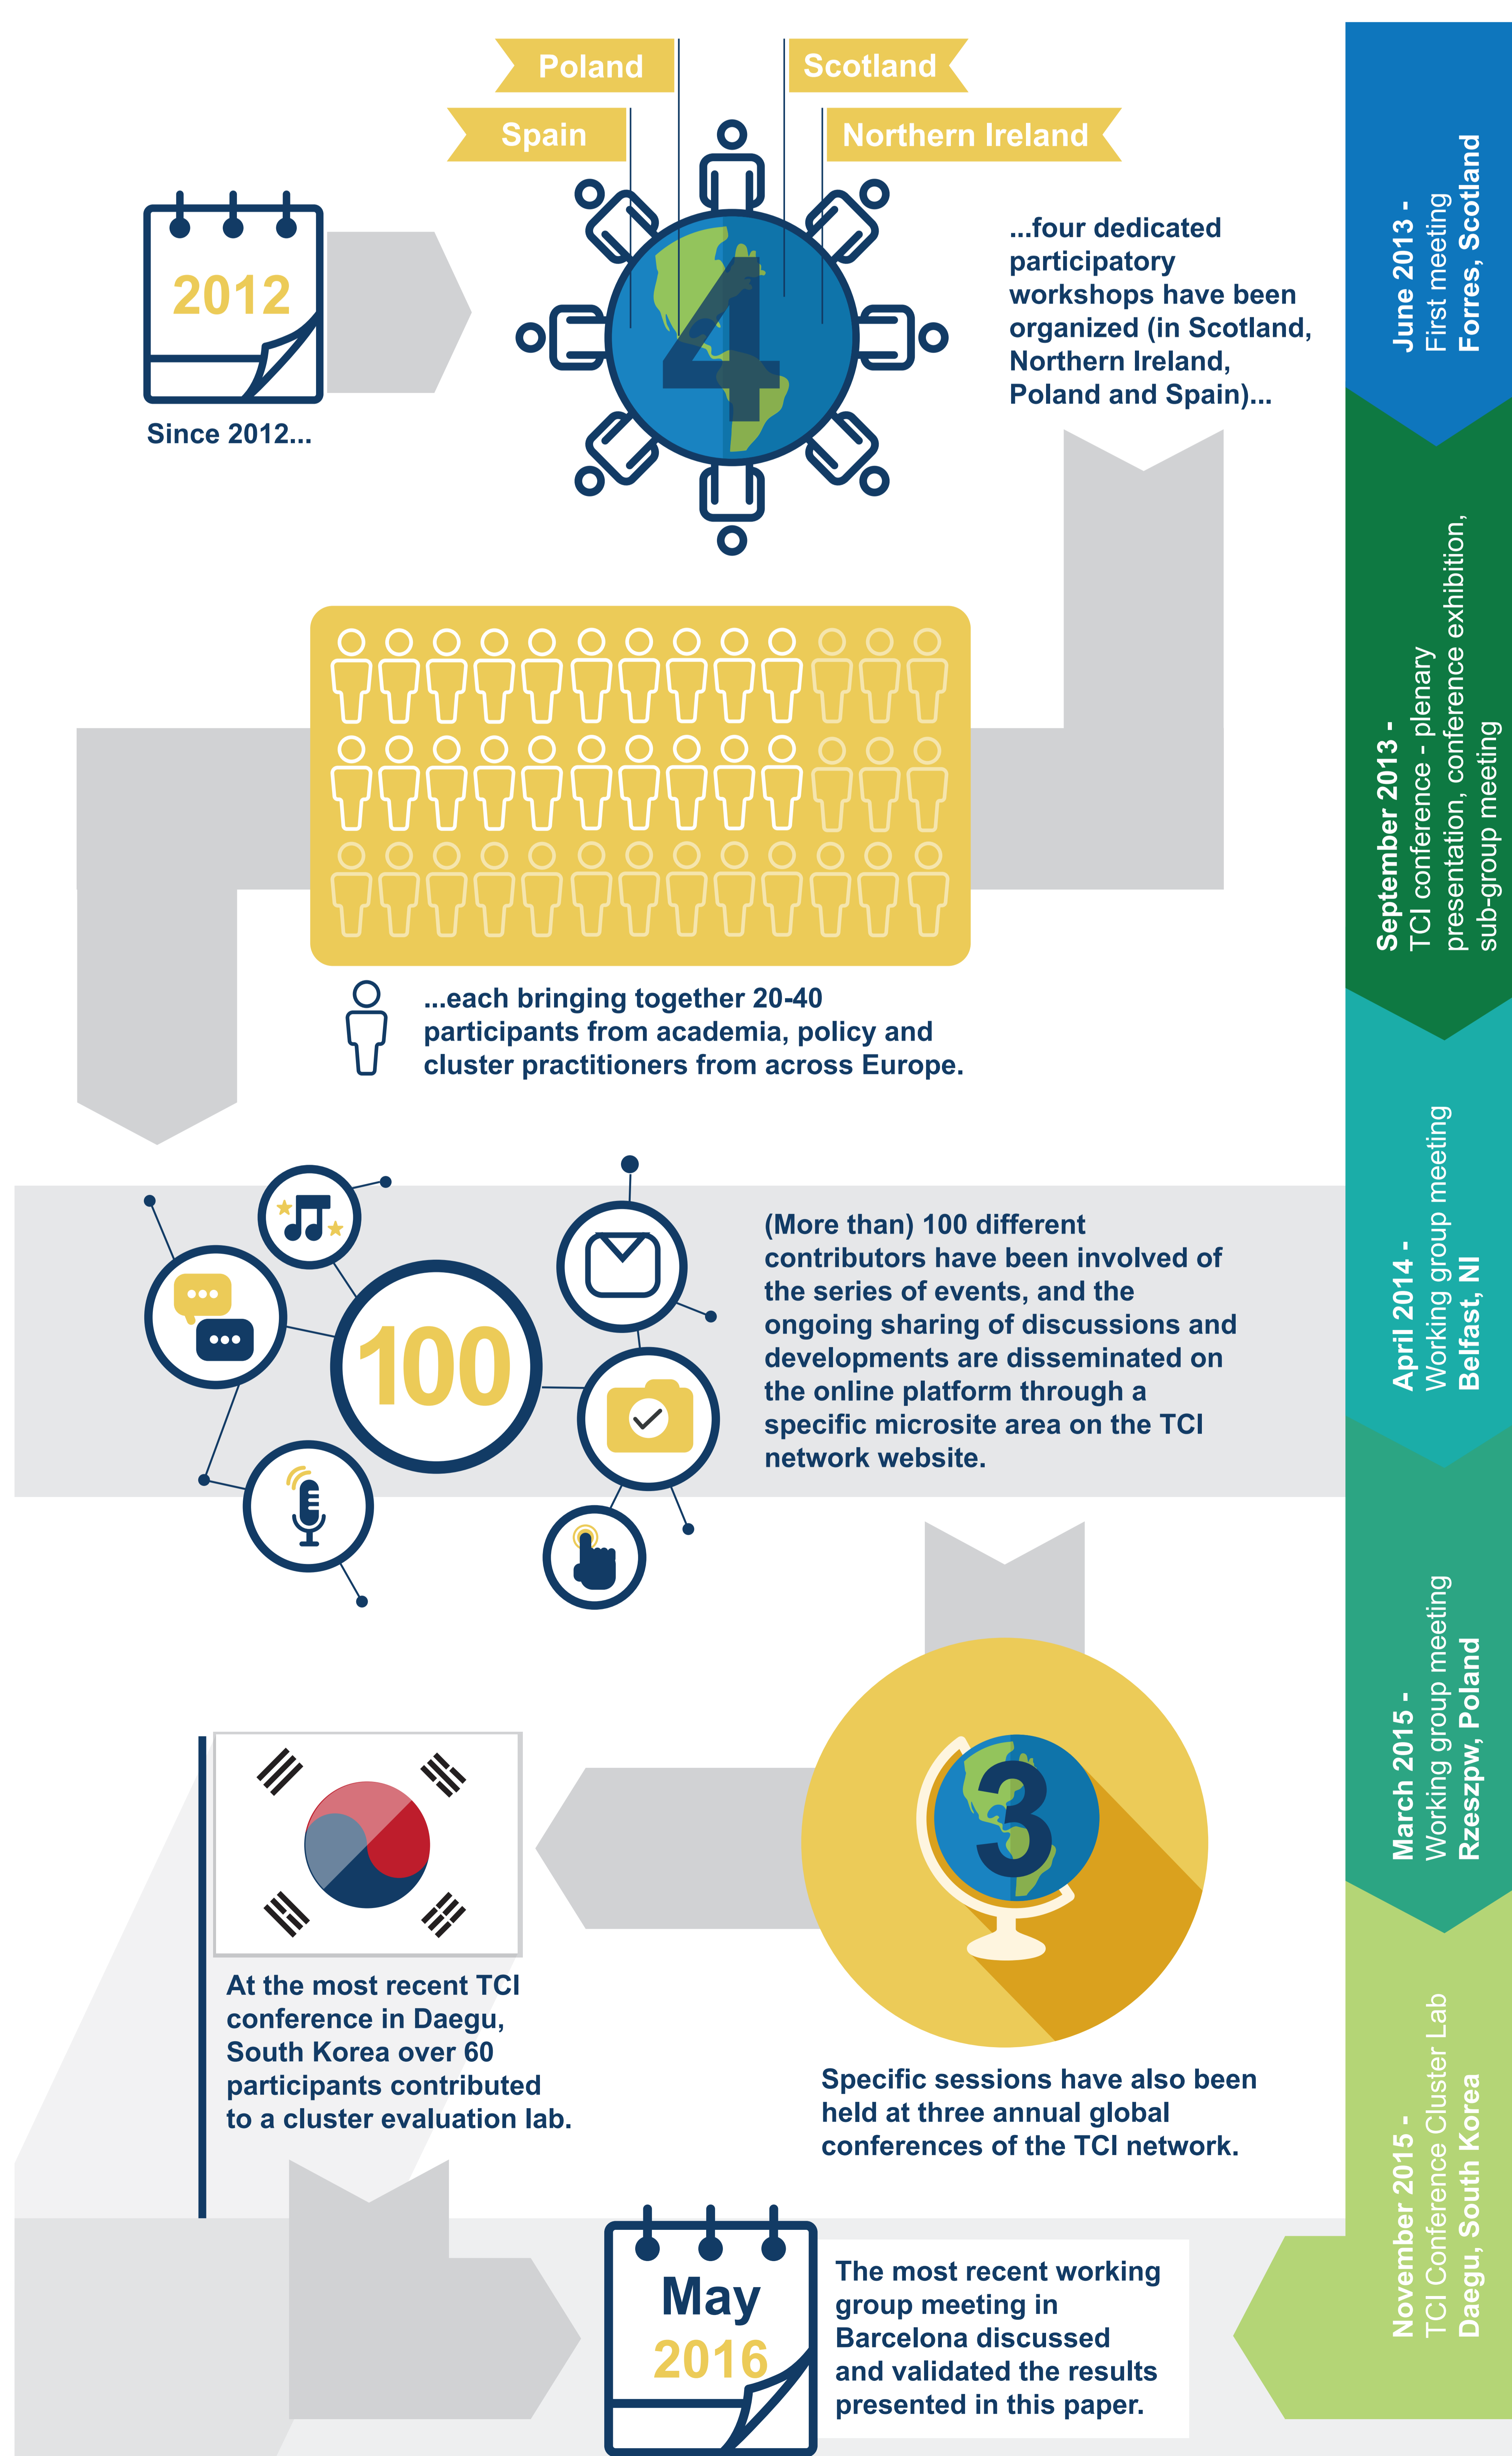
Poland

Scotland

Spain

Northern Ireland

2012

Since 2012...

4

...four dedicated participatory workshops have been organized (in Scotland, Northern Ireland, Poland and Spain)...

...each bringing together 20-40 participants from academia, policy and cluster practitioners from across Europe.

100

(More than) 100 different contributors have been involved of the series of events, and the ongoing sharing of discussions and developments are disseminated on the online platform through a specific microsite area on the TCI network website.

3

At the most recent TCI conference in Daegu, South Korea over 60 participants contributed to a cluster evaluation lab.

Specific sessions have also been held at three annual global conferences of the TCI network.

May 2016

The most recent working group meeting in Barcelona discussed and validated the results presented in this paper.

June 2013 - First meeting Forres, Scotland

September 2013 - TCI conference - plenary presentation, conference exhibition, sub-group meeting

April 2014 - Working group meeting Belfast, NI

March 2015 - Working group meeting Rzeszpw, Poland

November 2015 - TCI Conference Cluster Lab Daegu, South Korea